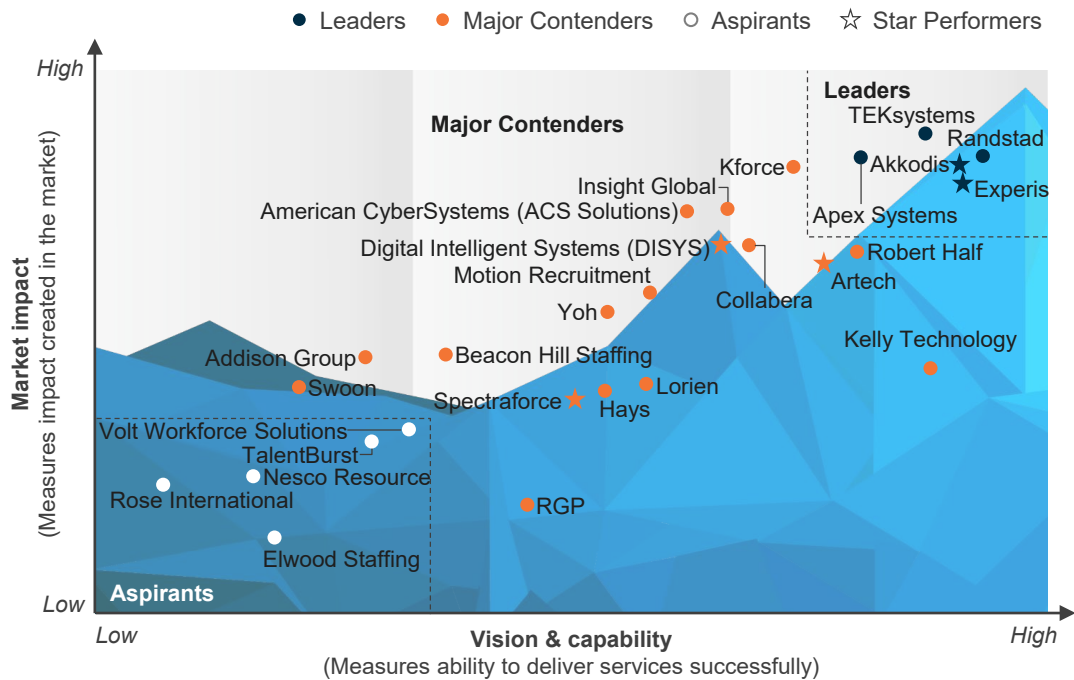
Leaders Major Contenders Aspirants Star Performers

High

Market impact
(Measures impact created in the market)

Low

Leaders

TEKsystems
Randstad
Akkodis
Experis
Apex Systems

Major Contenders

Kforce
Insight Global
American CyberSystems (ACS Solutions)
Digital Intelligent Systems (DISYS)
Robert Half
Artech
Motion Recruitment
Collabera
Yoh
Kelly Technology
Addison Group
Beacon Hill Staffing
Swoon
Lorien
Spectraforce
Hays
Volt Workforce Solutions
TalentBurst
Nesco Resource
Rose International
RGP
Elwood Staffing

Aspirants

Low

Vision & capability
(Measures ability to deliver services successfully)

High